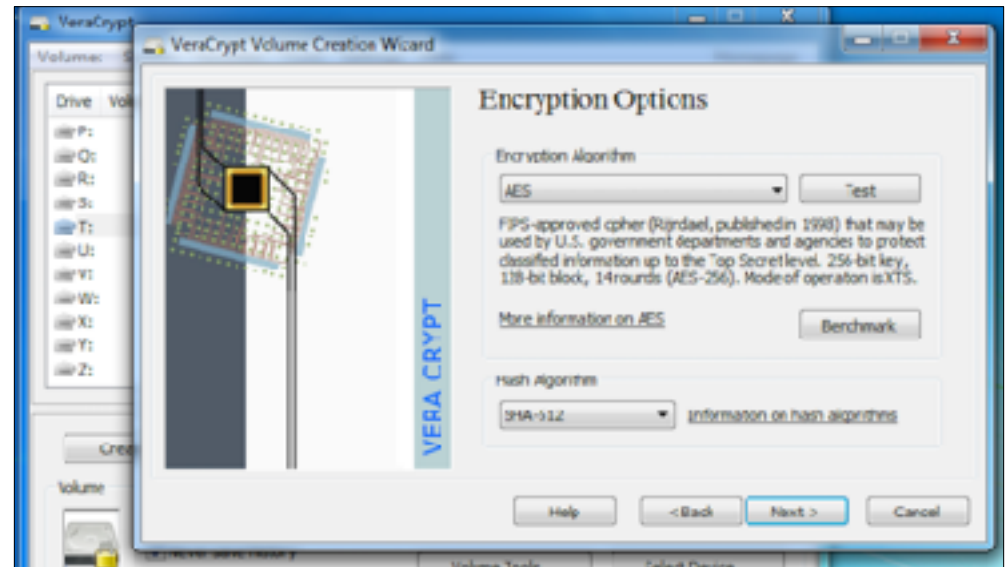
VeraCrypt

Volume S

Drive Vol

P:

Q:

R:

S:

T:

U:

V:

W:

X:

Y:

Z:

Crea

Volume

VeraCrypt Volume Creation Wizard

VERA CRYPT

Encryption Options

Encryption Algorithm

AES

Test

FIPS-approved cpher (Rijndael, publishedin 1998) that may be used by U.S. government departments and agencies to protect classified information up to the Top Secret level. 256-bit key, 128-bit block, 14rounds (AES-256). Mode of operation is XTS.

More information on AES

Benchmark

Hash Algorithm

SHA-512

Information on hash algorithms

Help

< Back

Next >

Cancel